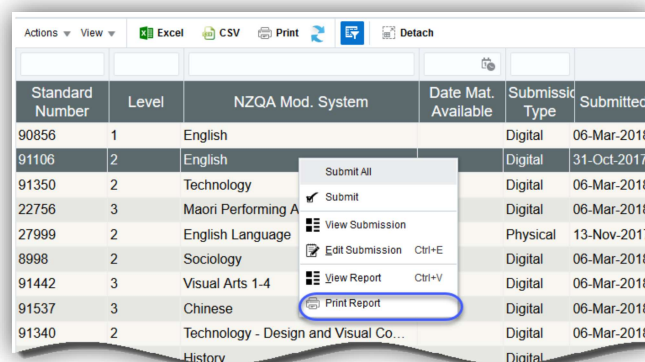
Actions ▾ View ▾ Excel CSV Print Detach

| Standard Number | Level | NZQA Mod. System | Date Mat. Available | Submissio Type | Submitted |
|---|---|---|---|---|---|
| 90856 | 1 | English | | Digital | 06-Mar-2018 |
| 91106 | 2 | English | | Digital | 31-Oct-2017 |
| 91350 | 2 | Technology | | Digital | 06-Mar-2018 |
| 22756 | 3 | Maori Performing A | | Digital | 06-Mar-2018 |
| 27999 | 2 | English Language | | Physical | 13-Nov-2017 |
| 8998 | 2 | Sociology | | Digital | 06-Mar-2018 |
| 91442 | 3 | Visual Arts 1-4 | | Digital | 06-Mar-2018 |
| 91537 | 3 | Chinese | | Digital | 06-Mar-2018 |
| 91340 | 2 | Technology - Design and Visual Co... | | Digital | 06-Mar-2018 |
| | | History | | Digital | |

Submit All
Submit
View Submission
Edit Submission Ctrl+E
View Report Ctrl+V
Print Report